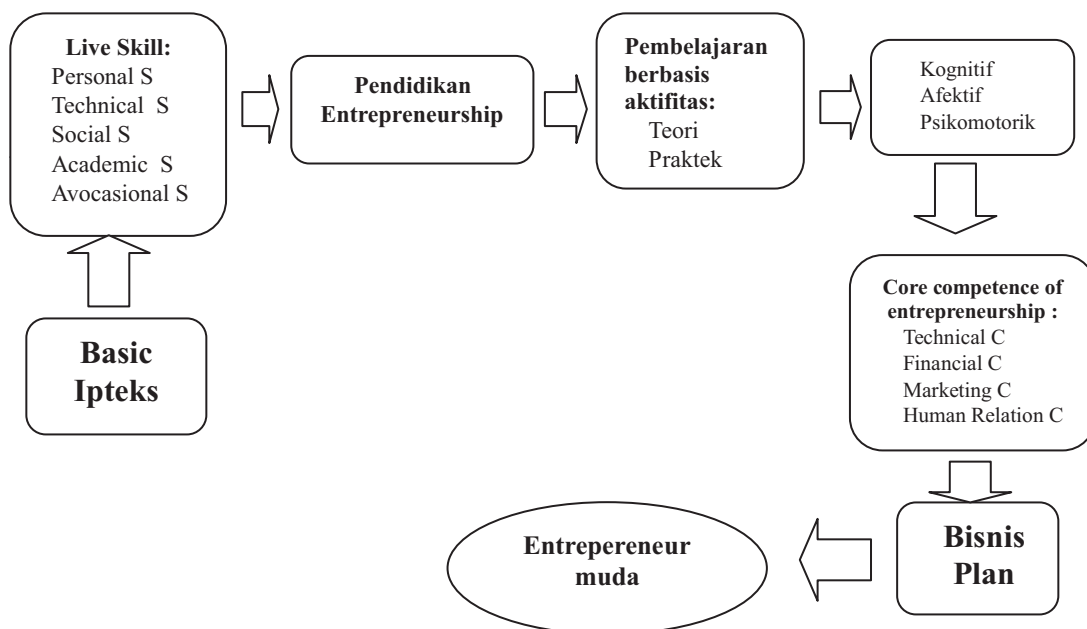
Live Skill:
Personal S
Technical S
Social S
Academic S
Avocasional S

Pendidikan Entrepreneurship

Pembelajaran berbasis aktifitas:
Teori
Praktek

Kognitif
Afektif
Psikomotorik

Basic Ipteks

Core competence of entrepreneurship :
Technical C
Financial C
Marketing C
Human Relation C

Bisnis Plan

Entrepereneur muda